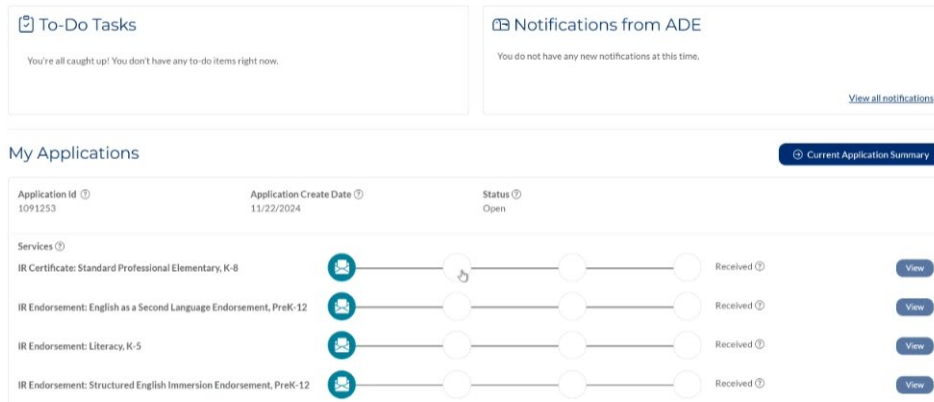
To-Do Tasks

You're all caught up! You don't have any to-do items right now.

Notifications from ADE

You do not have any new notifications at this time.

View all notifications

My Applications

Current Application Summary

| Application Id ⓘ | Application Create Date ⓘ | Status ⓘ |
|---|---|---|
| 1091253 | 11/22/2024 | Open |

Services ⓘ

IR Certificate: Standard Professional Elementary, K-8 Received ⓘ View

IR Endorsement: English as a Second Language Endorsement, PreK-12 Received ⓘ View

IR Endorsement: Literacy, K-5 Received ⓘ View

IR Endorsement: Structured English Immersion Endorsement, PreK-12 Received ⓘ View